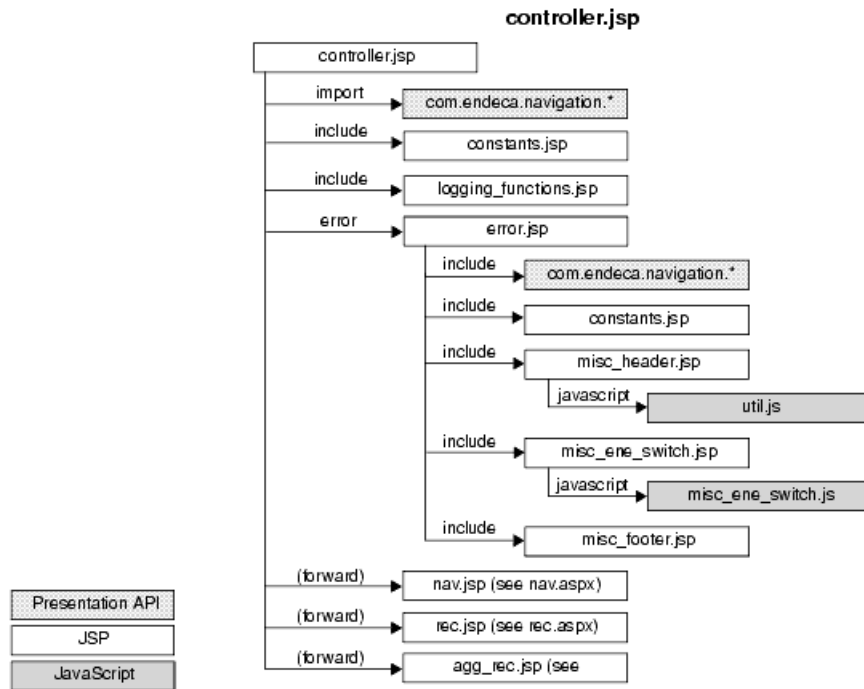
controller.jsp

controller.jsp

import
com.endeca.navigation.*

include
constants.jsp

include
logging_functions.jsp

error
error.jsp

include
com.endeca.navigation.*

include
constants.jsp

include
misc_header.jsp

javascript
util.js

include
misc_ene_switch.jsp

javascript
misc_ene_switch.js

include
misc_footer.jsp

(forward)
nav.jsp (see nav.aspx)

(forward)
rec.jsp (see rec.aspx)

(forward)
agg_rec.jsp (see

Presentation API
JSP
JavaScript